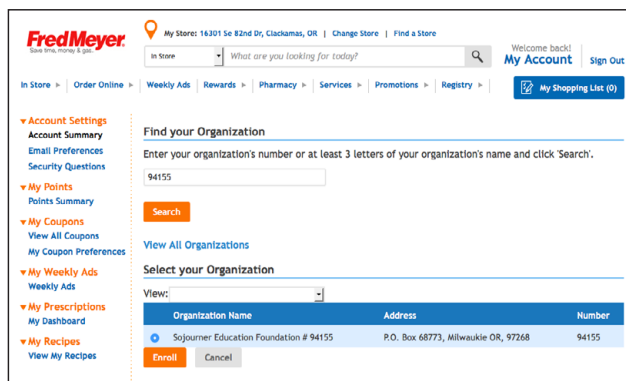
FredMeyer
Save time, money & gas.

My Store: 16301 Se 82nd Dr, Clackamas, OR | Change Store | Find a Store

In Store
What are you looking for today?

Welcome back!
My Account
Sign Out

In Store ▸ | Order Online ▸ | Weekly Ads | Rewards ▸ | Pharmacy ▸ | Services ▸ | Promotions ▸ | Registry ▸ |

My Shopping List (0)

▾ Account Settings
Account Summary
Email Preferences
Security Questions

▾ My Points
Points Summary

▾ My Coupons
View All Coupons
My Coupon Preferences

▾ My Weekly Ads
Weekly Ads

▾ My Prescriptions
My Dashboard

▾ My Recipes
View My Recipes

Find your Organization

Enter your organization's number or at least 3 letters of your organization's name and click 'Search'.

94155

Search

View All Organizations

Select your Organization

View:

| | Organization Name | Address | Number |
|---|---|---|---|
| ◉ | Sojourner Education Foundation # 94155 | P.O. Box 68773, Milwaukie OR, 97268 | 94155 |

Enroll
Cancel